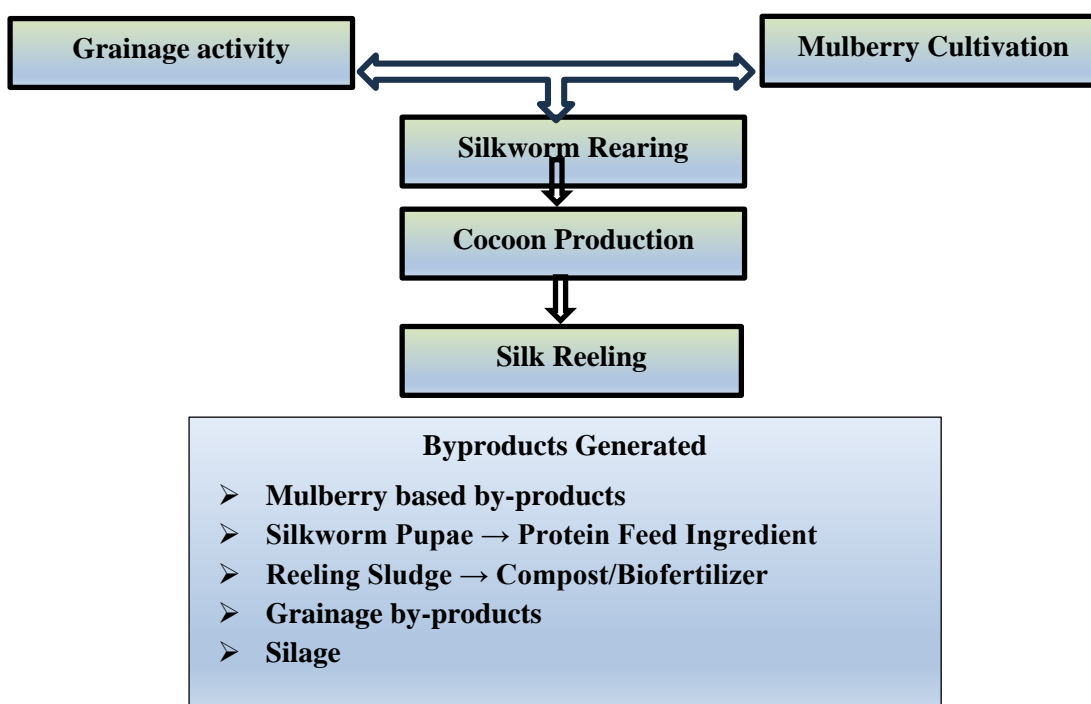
Grainage activity

Mulberry Cultivation

Silkworm Rearing

Cocoon Production

Silk Reeling

Byproducts Generated

- Mulberry based by-products
- Silkworm Pupae → Protein Feed Ingredient
- Reeling Sludge → Compost/Biofertilizer
- Grainage by-products
- Silage